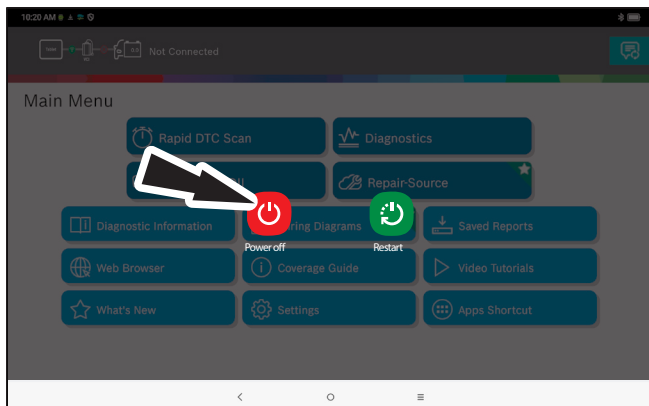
10:20 AM

Not Connected

Main Menu

Rapid DTC Scan

Diagnostics

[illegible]ll

Repair-Source

Diagnostic Information

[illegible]ring Diagrams

Saved Reports

Power off

Restart

Web Browser

Coverage Guide

Video Tutorials

What's New

Settings

Apps Shortcut